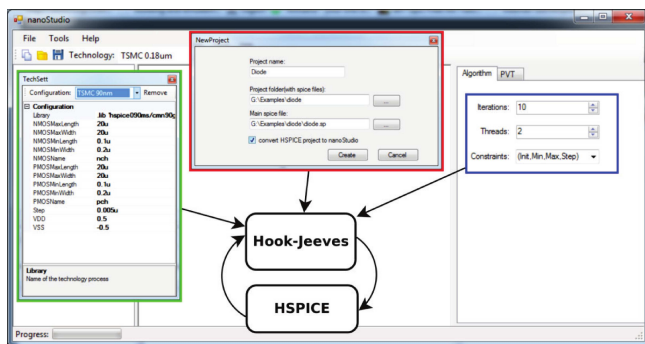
nanoStudio

File Tools Help

Technology: TSMC 0.18um

TechSett

Configuration: TSMC 90nm Remove

Configuration

| | |
|---|---|
| Library | .lib 'hspice090ms/cmn90g |
| NMOSMaxLength | 20u |
| NMOSMaxWidth | 20u |
| NMOSMinLength | 0.1u |
| NMOSMinWidth | 0.2u |
| NMOSName | nch |
| PMOSMaxLength | 20u |
| PMOSMaxWidth | 20u |
| PMOSMinLength | 0.1u |
| PMOSMinWidth | 0.2u |
| PMOSName | pch |
| Step | 0.005u |
| VDD | 0.5 |
| VSS | -0.5 |

Library
Name of the technology process

NewProject

Project name:
Diode

Project folder(with spice files):
G:\Examples\diode

Main spice file:
G:\Examples\diode\diode.sp

convert HSPICE project to nanoStudio

Create Cancel

Algorithm PVT

Iterations: 10

Threads: 2

Constraints: (Init,Min,Max,Step)

Hook-Jeeves

HSPICE

Progress: